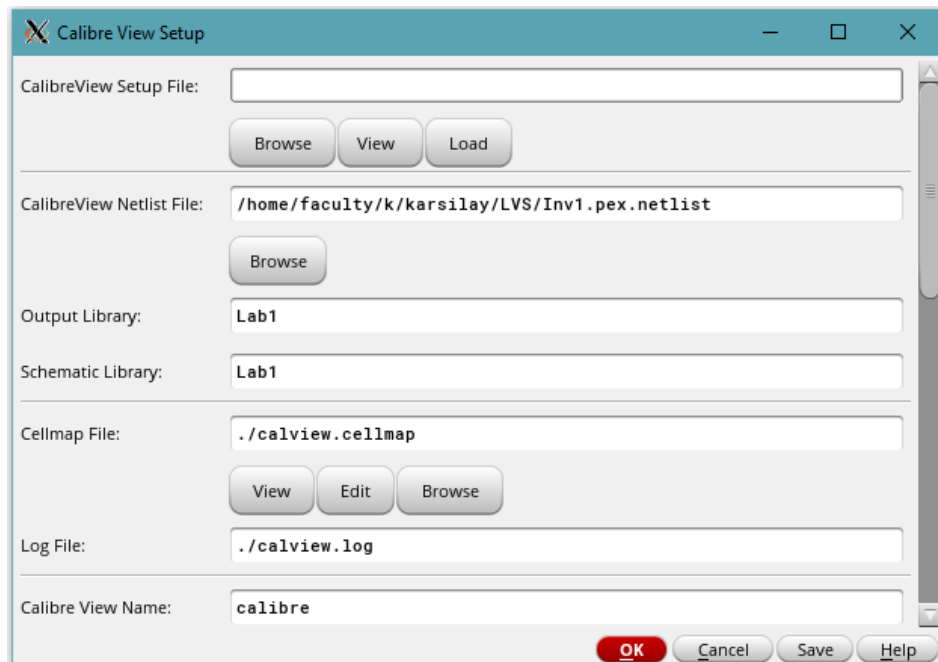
Calibre View Setup

CalibreView Setup File:

Browse View Load

CalibreView Netlist File: /home/faculty/k/karsilay/LVS/Inv1.pex.netlist

Browse

Output Library: Lab1

Schematic Library: Lab1

Cellmap File: ./calview.cellmap

View Edit Browse

Log File: ./calview.log

Calibre View Name: calibre

OK Cancel Save Help